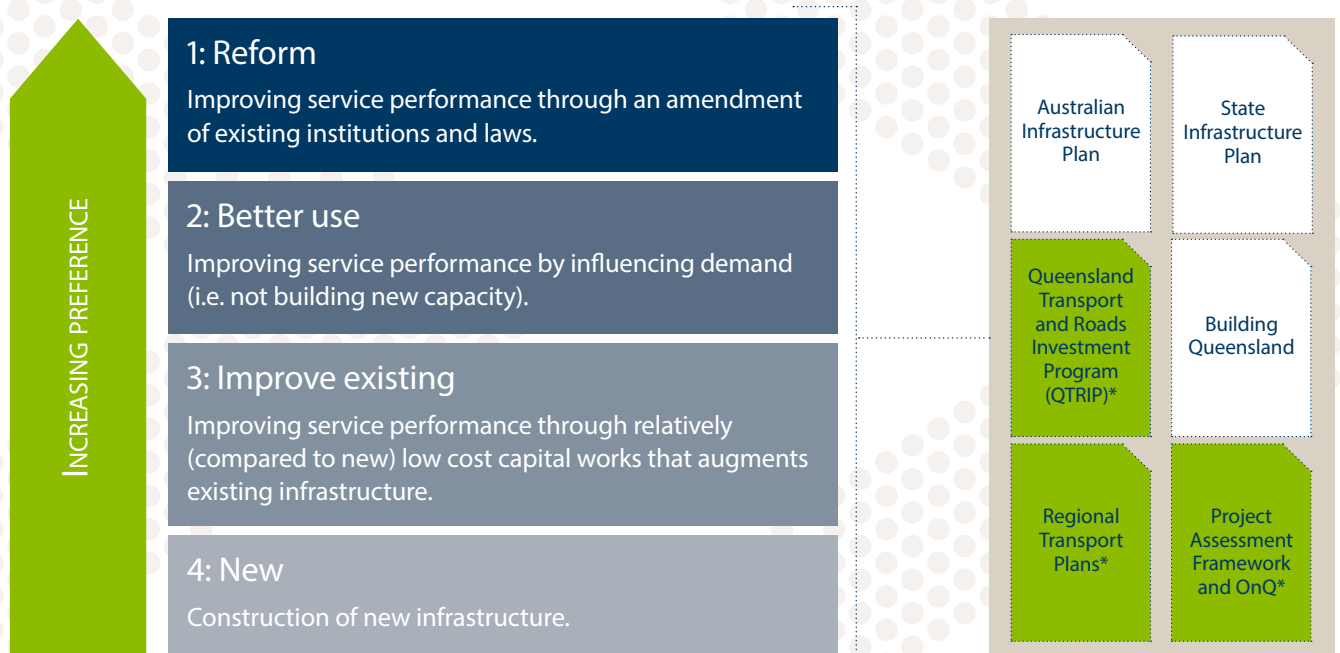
INCREASING PREFERENCE

1: Reform

Improving service performance through an amendment of existing institutions and laws.

2: Better use

Improving service performance by influencing demand (i.e. not building new capacity).

3: Improve existing

Improving service performance through relatively (compared to new) low cost capital works that augments existing infrastructure.

4: New

Construction of new infrastructure.

Australian Infrastructure Plan

State Infrastructure Plan

Queensland Transport and Roads Investment Program (QTRIP)*

Building Queensland

Regional Transport Plans*

Project Assessment Framework and OnQ*